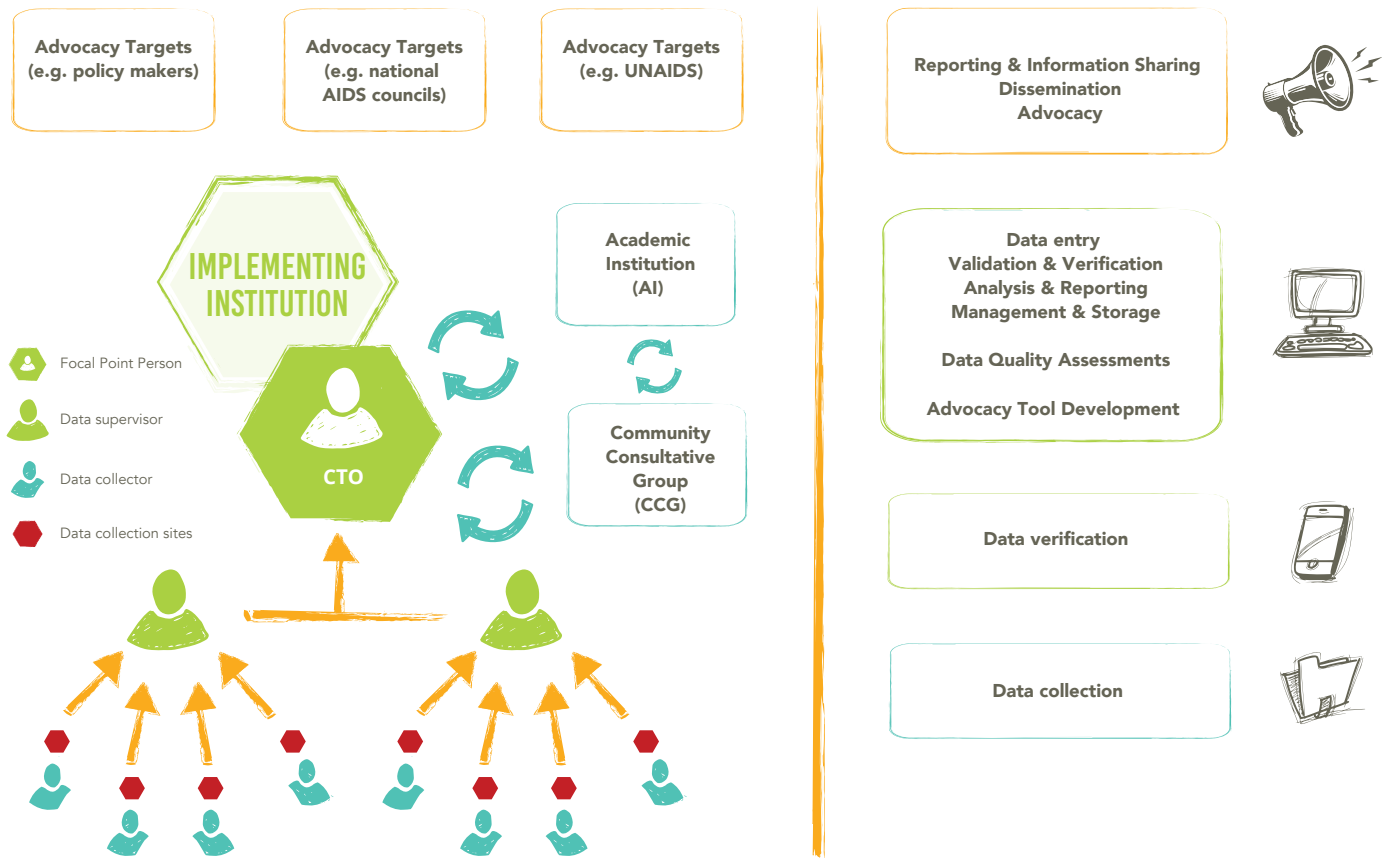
Advocacy Targets (e.g. policy makers)

Advocacy Targets (e.g. national AIDS councils)

Advocacy Targets (e.g. UNAIDS)

IMPLEMENTING INSTITUTION

CTO

Academic Institution (AI)

Community Consultative Group (CCG)

Focal Point Person

Data supervisor

Data collector

Data collection sites

Reporting & Information Sharing
Dissemination
Advocacy

Data entry
Validation & Verification
Analysis & Reporting
Management & Storage

Data Quality Assessments

Advocacy Tool Development

Data verification

Data collection